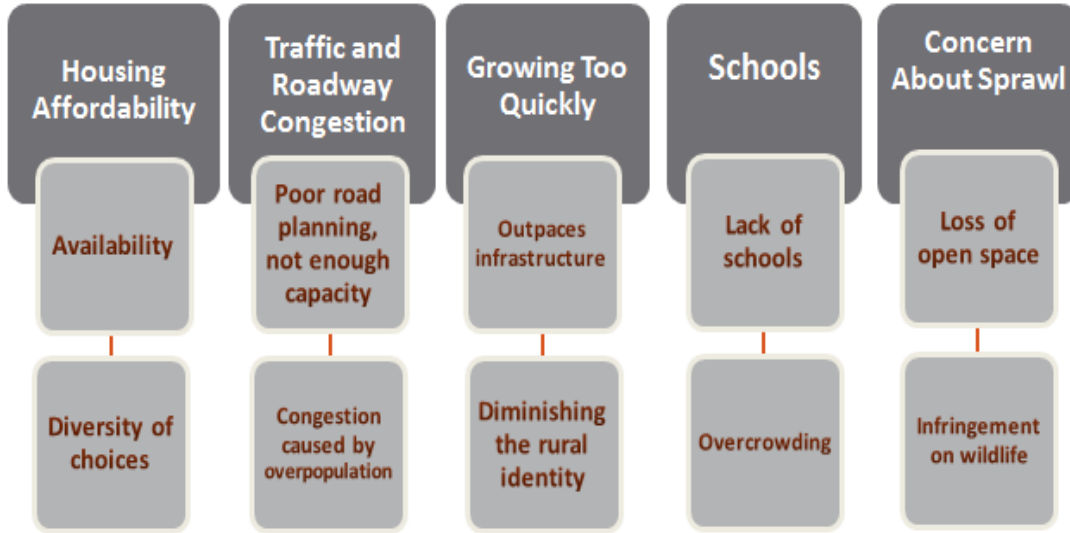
Housing Affordability

Availability

Diversity of choices

Traffic and Roadway Congestion

Poor road planning, not enough capacity

Congestion caused by overpopulation

Growing Too Quickly

Outpaces infrastructure

Diminishing the rural identity

Schools

Lack of schools

Overcrowding

Concern About Sprawl

Loss of open space

Infringement on wildlife